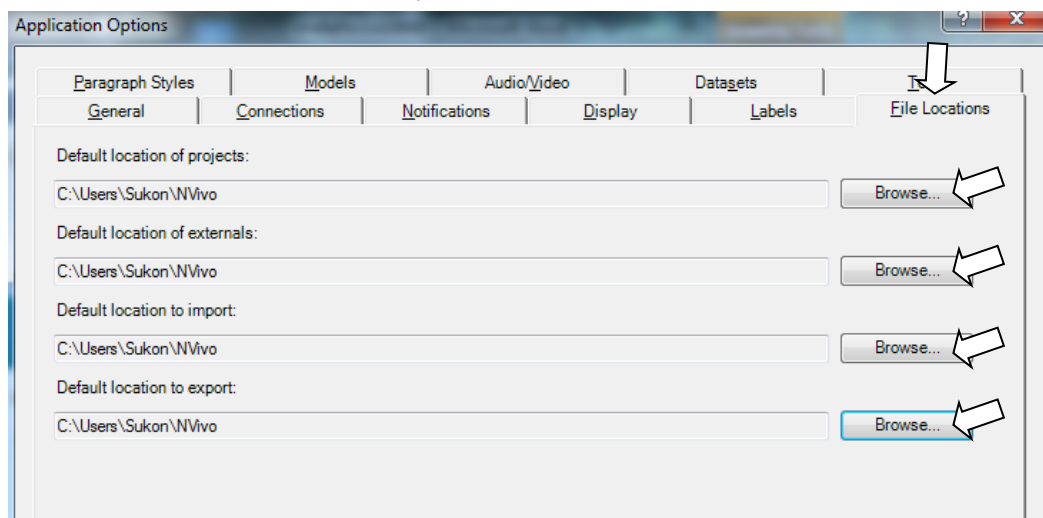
Application Options

?

Paragraph Styles

Models

Audio/Video

Datasets

T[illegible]

General

Connections

Notifications

Display

Labels

File Locations

Default location of projects:

C:\Users\Sukon\NVivo

Browse...

Default location of externals:

C:\Users\Sukon\NVivo

Browse...

Default location to import:

C:\Users\Sukon\NVivo

Browse...

Default location to export:

C:\Users\Sukon\NVivo

Browse...